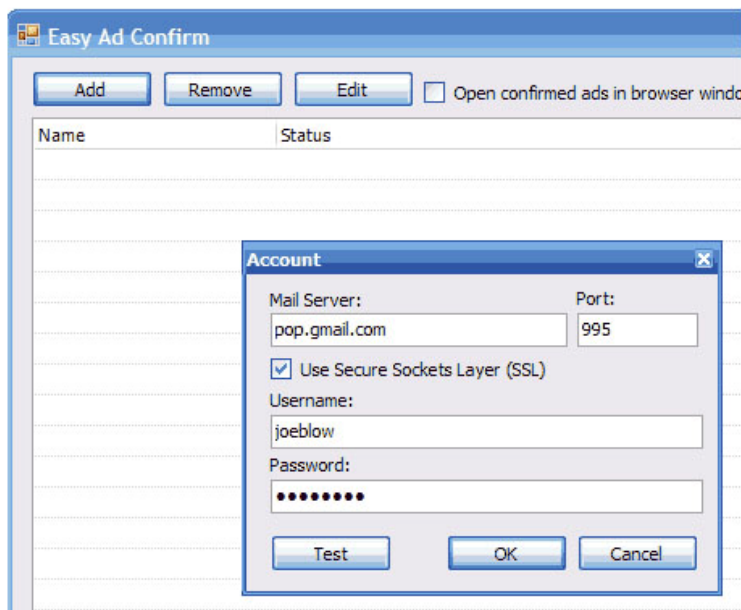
Easy Ad Confirm

Add
Remove
Edit
Open confirmed ads in browser windo

| Name | Status |
|---|---|

Account

Mail Server:
pop.gmail.com
Port:
995
Use Secure Sockets Layer (SSL)
Username:
joeblow
Password:
•••••••••
Test
OK
Cancel